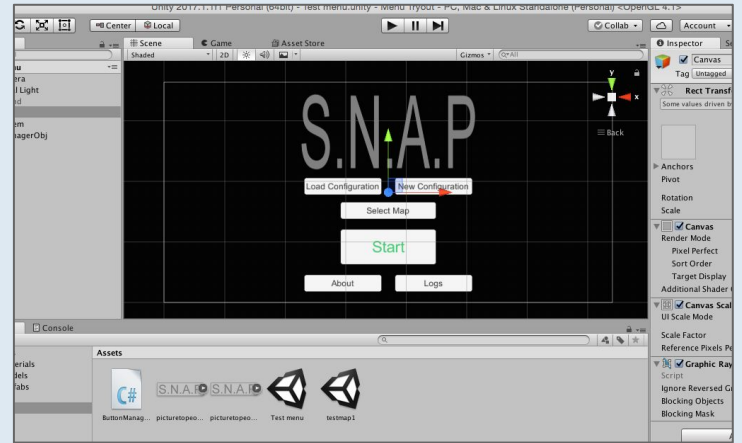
Unity 2017.1.1f1 Personal (64bit) - Test menu.unity - Menu Tryout - PC, Mac & Linux Standalone (Personal) <OpenGL 4.1>

Center Local

Collab Account

Scene Game Asset Store

Shaded 2D Gizmos Q•All

u
era
l Light
ed
em
agerObj

S.N.A.P

Back

y
x

Load Configuration New Configuration

Select Map

Start

About Logs

Inspector

Canvas

Tag Untagged

Rect Transf

Some values driven b

Anchors
Pivot
Rotation
Scale

Canvas
Render Mode
Pixel Perfect
Sort Order
Target Display
Additional Shader

Canvas Scal
UI Scale Mode
Scale Factor
Reference Pixels Pe

Graphic Ray
Script
Ignore Reversed G
Blocking Objects
Blocking Mask

Console

erials
dels
fabs

Assets

S.N.A.P S.N.A.P

ButtonManag... picturetopeo... picturetopeo... Test menu testmap1